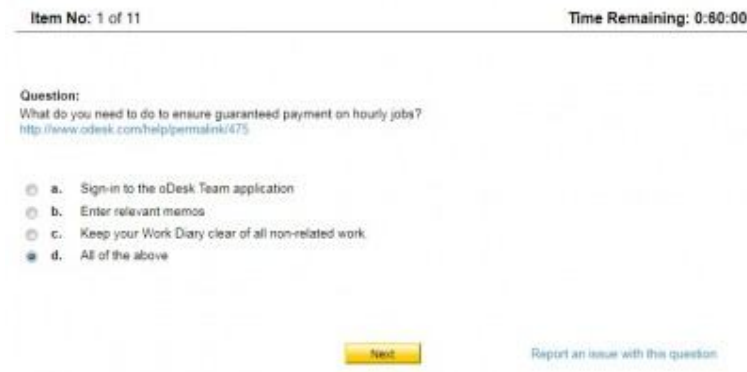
Item No: 1 of 11

Time Remaining: 0:60:00

Question:
What do you need to do to ensure guaranteed payment on hourly jobs?
http://www.odesk.com/help/permalink/475

a. Sign-in to the oDesk Team application
b. Enter relevant memos
c. Keep your Work Diary clear of all non-related work
d. All of the above

Next

Report an issue with this question